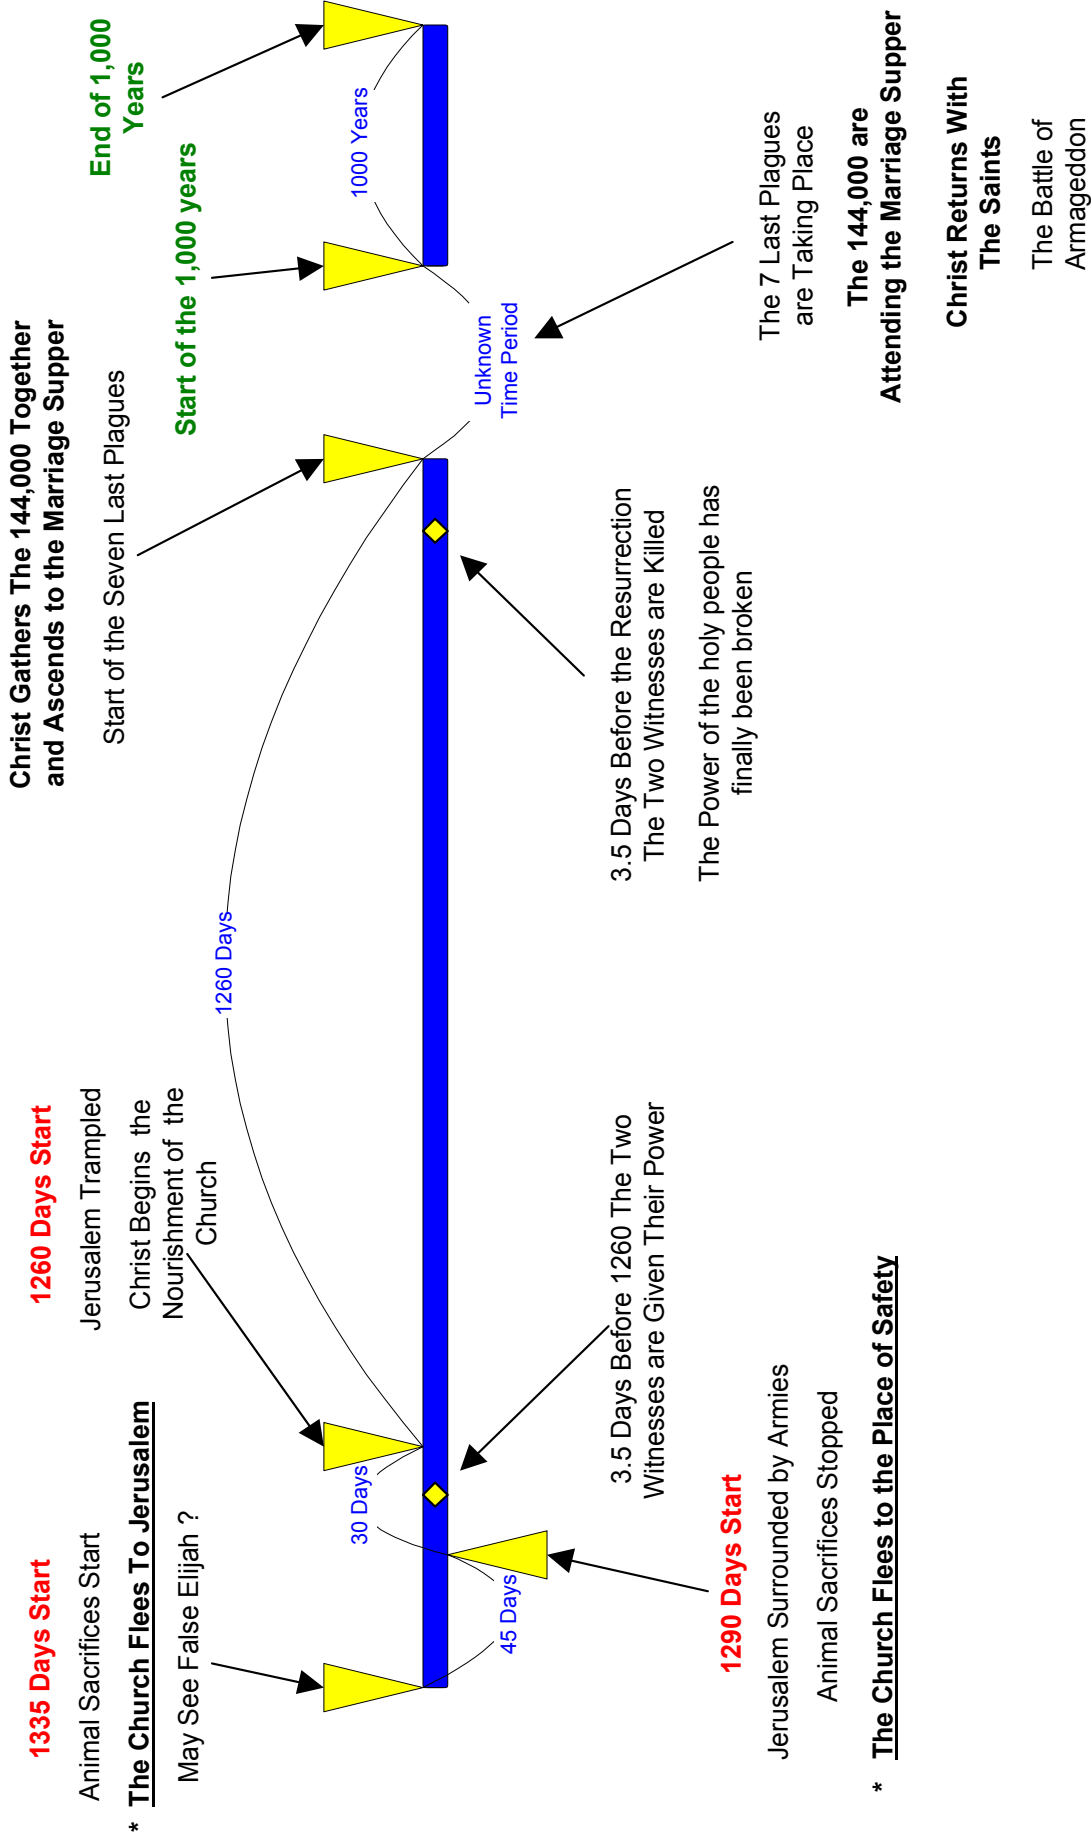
1335 Days Start

Animal Sacrifices Start

* The Church Flees To Jerusalem

May See False Elijah ?

1260 Days Start

Jerusalem Trampled

Christ Begins the Nourishment of the Church

1260 Days

Christ Gathers The 144,000 Together and Ascends to the Marriage Supper

Start of the Seven Last Plagues

Start of the 1,000 years

End of 1,000 Years

1000 Years

Unknown Time Period

30 Days

45 Days

3.5 Days Before 1260 The Two Witnesses are Given Their Power

1290 Days Start

Jerusalem Surrounded by Armies

Animal Sacrifices Stopped

* The Church Flees to the Place of Safety

3.5 Days Before the Resurrection The Two Witnesses are Killed

The Power of the holy people has finally been broken

The 7 Last Plagues are Taking Place

The 144,000 are Attending the Marriage Supper

Christ Returns With The Saints

The Battle of Armageddon